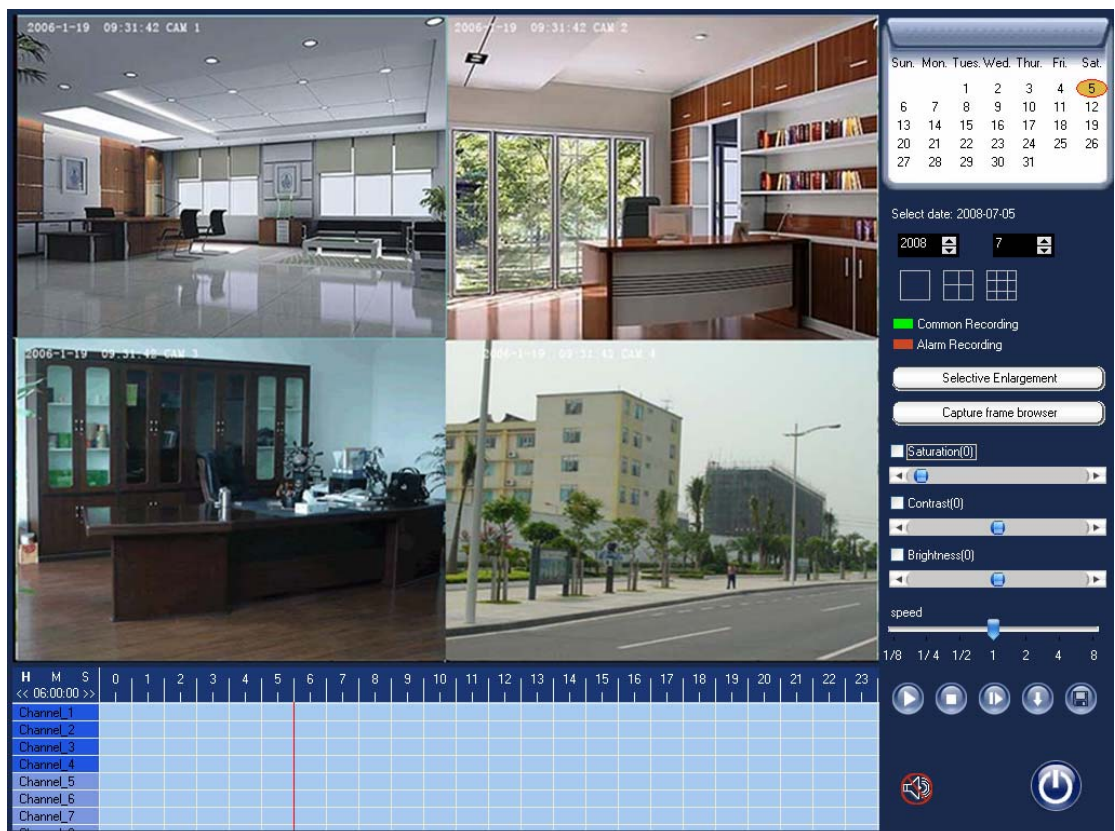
2006-1-19 09:31:42 CAM 1

2006-1-19 09:31:42 CAM 2

2006-1-19 09:31:48 CAM 3

2006-1-19 09:31:42 CAM 4

| Sun. | Mon. | Tues. | Wed. | Thur. | Fri. | Sat. |
|---|---|---|---|---|---|---|
| | | 1 | 2 | 3 | 4 | 5 |
| 6 | 7 | 8 | 9 | 10 | 11 | 12 |
| 13 | 14 | 15 | 16 | 17 | 18 | 19 |
| 20 | 21 | 22 | 23 | 24 | 25 | 26 |
| 27 | 28 | 29 | 30 | 31 | | |

Select date: 2008-07-05

2008 7

Common Recording

Alarm Recording

Selective Enlargement

Capture frame browser

Saturation(0)

Contrast(0)

Brightness(0)

speed

1/8 1/4 1/2 1 2 4 8

H M S
<< 06:00:00 >>

0 1 2 3 4 5 6 7 8 9 10 11 12 13 14 15 16 17 18 19 20 21 22 23

Channel_1
Channel_2
Channel_3
Channel_4
Channel_5
Channel_6
Channel_7
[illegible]